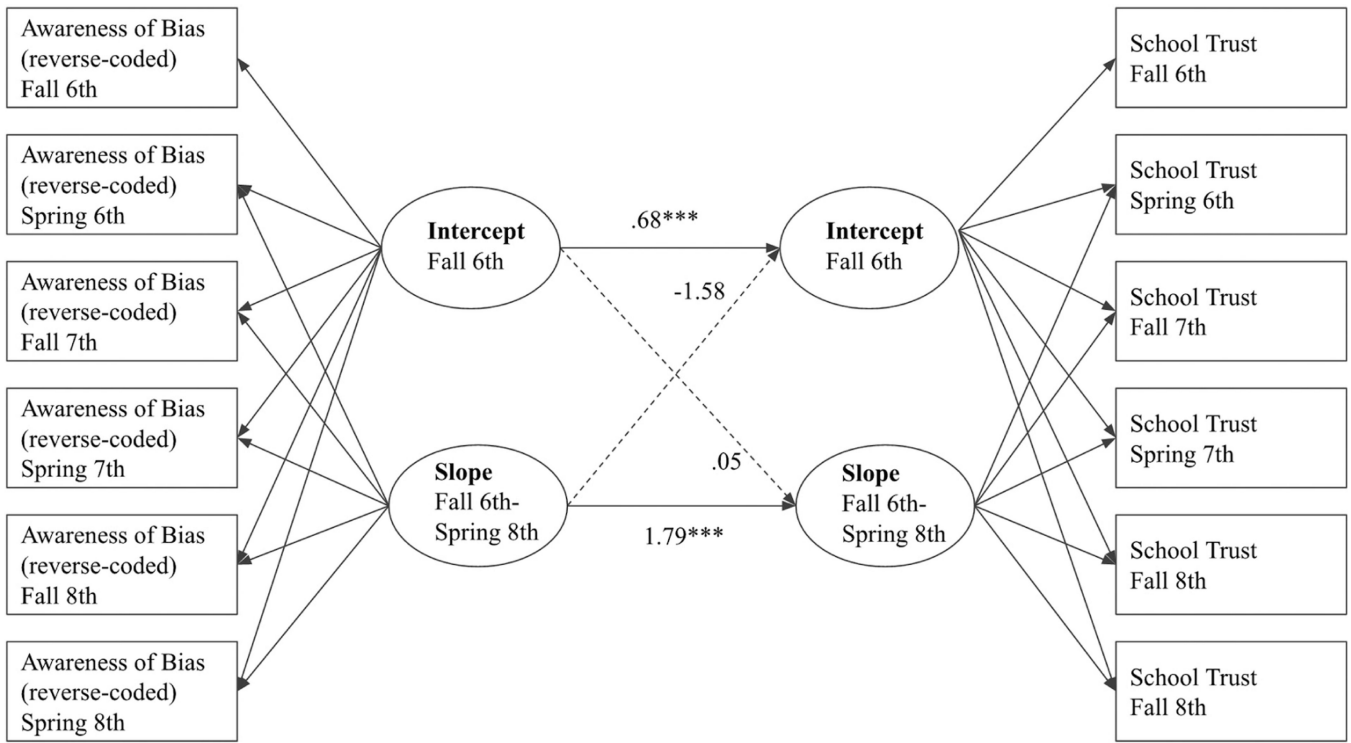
Awareness of Bias (reverse-coded) Fall 6th

Awareness of Bias (reverse-coded) Spring 6th

Awareness of Bias (reverse-coded) Fall 7th

Awareness of Bias (reverse-coded) Spring 7th

Awareness of Bias (reverse-coded) Fall 8th

Awareness of Bias (reverse-coded) Spring 8th

**Intercept** Fall 6th

**Slope** Fall 6th-Spring 8th

.68***

-1.58

.05

1.79***

**Intercept** Fall 6th

**Slope** Fall 6th-Spring 8th

School Trust Fall 6th

School Trust Spring 6th

School Trust Fall 7th

School Trust Spring 7th

School Trust Fall 8th

School Trust Fall 8th